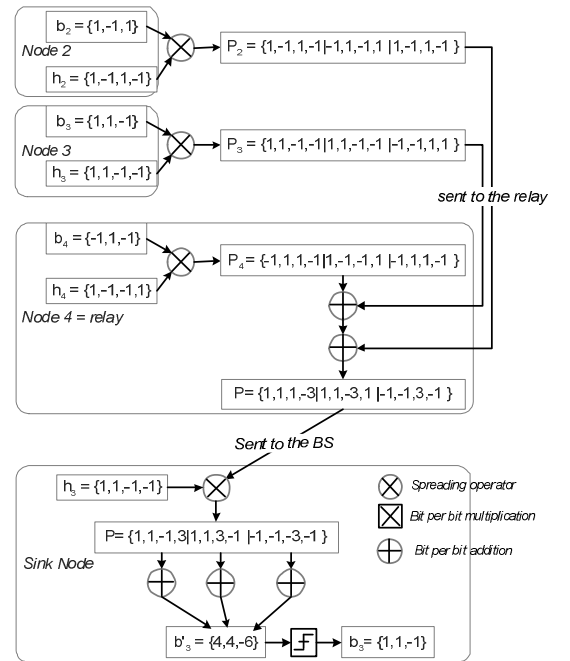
$b_2 = \{1,-1,1\}$

Node 2

$h_2 = \{1,-1,1,-1\}$

$P_2 = \{1,-1,1,-1|-1,1,-1,1\ |1,-1,1,-1\}$

$b_3 = \{1,1,-1\}$

Node 3

$h_3 = \{1,1,-1,-1\}$

$P_3 = \{1,1,-1,-1|1,1,-1,-1\ |-1,-1,1,1\}$

sent to the relay

$b_4 = \{-1,1,-1\}$

$h_4 = \{1,-1,-1,1\}$

$P_4 = \{-1,1,1,-1|1,-1,-1,1\ |-1,1,1,-1\}$

Node 4 = relay

$P = \{1,1,1,-3|1,1,-3,1\ |-1,-1,3,-1\}$

Sent to the BS

$h_3 = \{1,1,-1,-1\}$

Spreading operator

Bit per bit multiplication

Bit per bit addition

$P = \{1,1,-1,3|1,1,3,-1\ |-1,-1,-3,-1\}$

Sink Node

$b'_3 = \{4,4,-6\}$

$b_3 = \{1,1,-1\}$